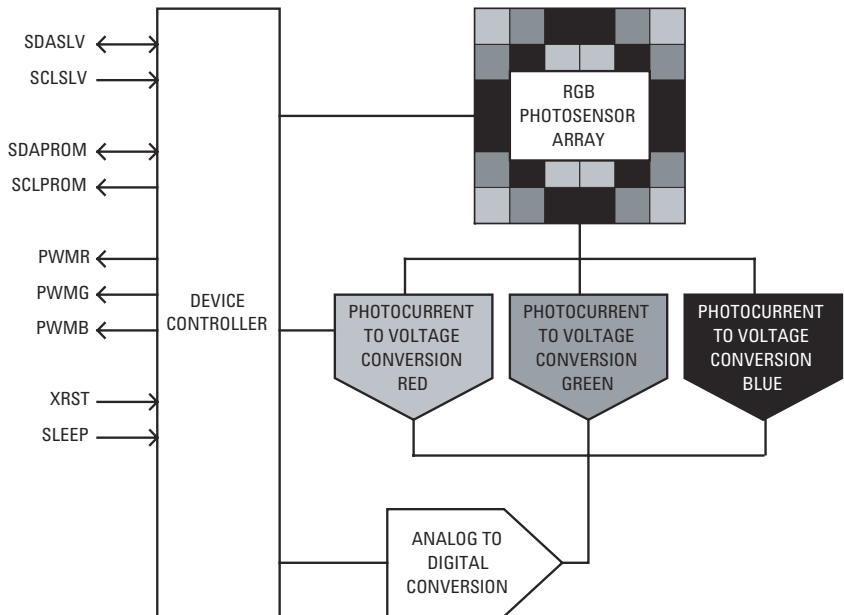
SDASLV
SCLSLV
SDAPROM
SCLPROM
PWMR
PWMG
PWMB
XRST
SLEEP

DEVICE CONTROLLER

RGB PHOTOSENSOR ARRAY

PHOTOCURRENT TO VOLTAGE CONVERSION RED

PHOTOCURRENT TO VOLTAGE CONVERSION GREEN

PHOTOCURRENT TO VOLTAGE CONVERSION BLUE

ANALOG TO DIGITAL CONVERSION